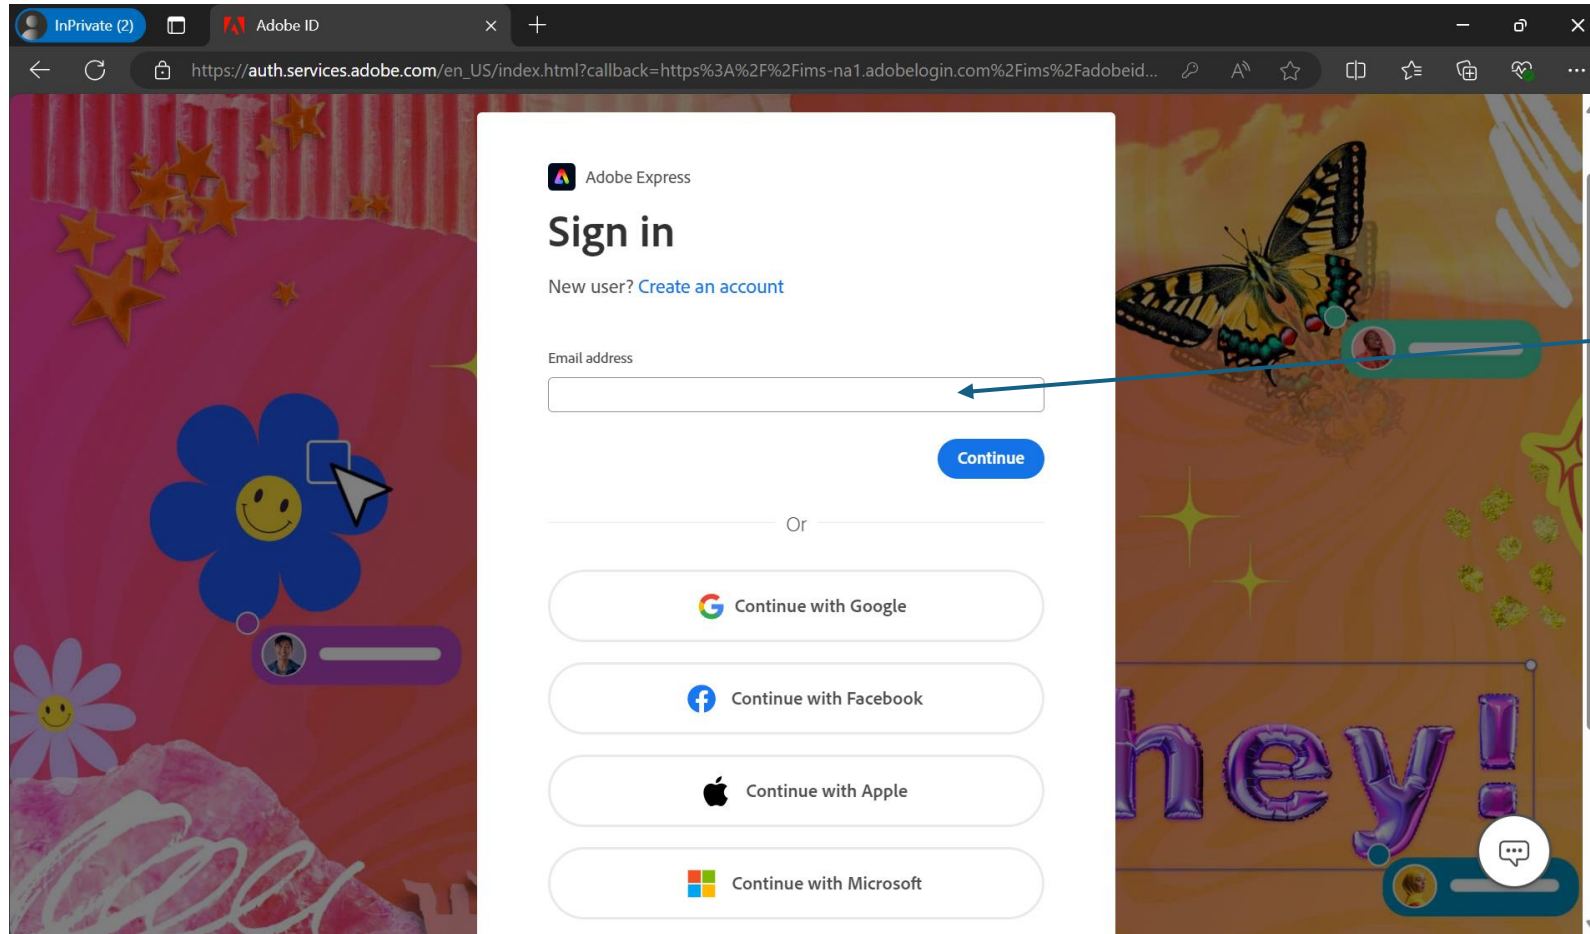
InPrivate (2)

Adobe ID

https://auth.services.adobe.com/en_US/index.html?callback=https%3A%2F%2Fims-na1.adobelogin.com%2Fims%2Fadobeid...

Adobe Express

Sign in

New user? Create an account

Email address

Continue

Or

Continue with Google

Continue with Facebook

Continue with Apple

Continue with Microsoft

hey!